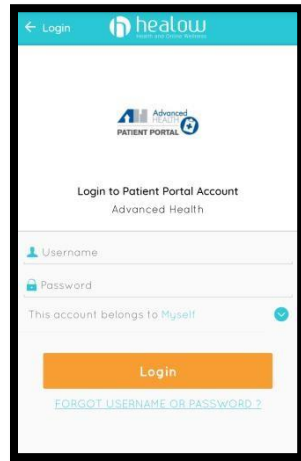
← Login

healow
Health and Online Wellness

Advanced HEALTH
PATIENT PORTAL

Login to Patient Portal Account
Advanced Health

Username

Password

This account belongs to Myself

Login

FORGOT USERNAME OR PASSWORD ?